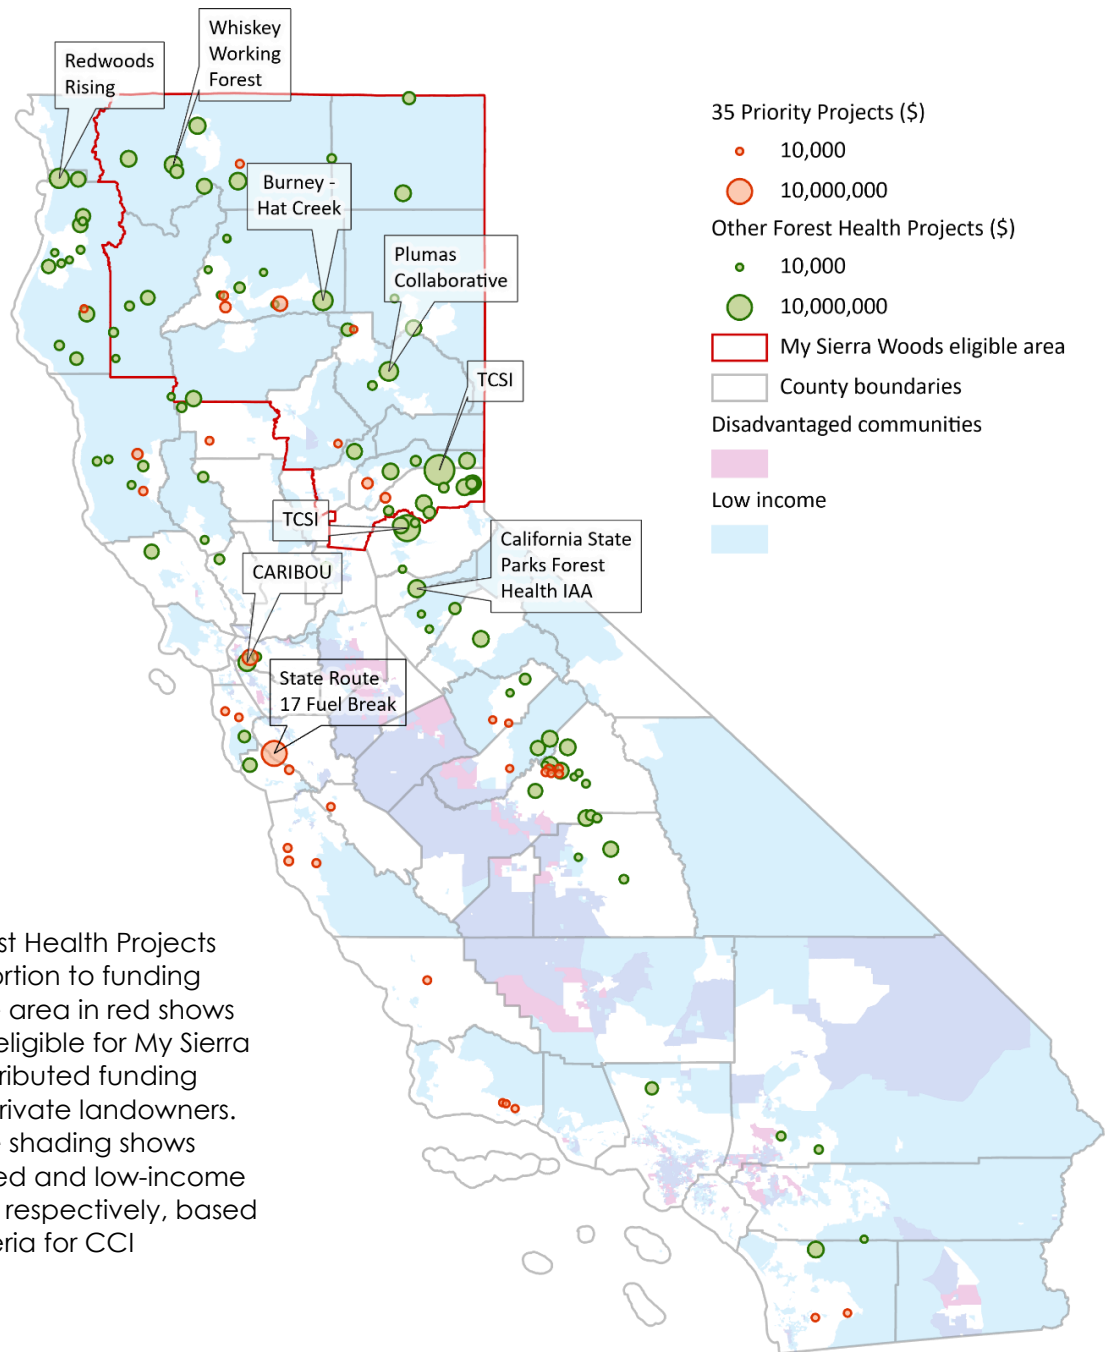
Redwoods Rising

Whiskey Working Forest

Burney - Hat Creek

Plumas Collaborative

TCSI

TCSI

California State Parks Forest Health IAA

CARIBOU

State Route 17 Fuel Break

35 Priority Projects ($)
10,000
10,000,000
Other Forest Health Projects ($)
10,000
10,000,000
My Sierra Woods eligible area
County boundaries
Disadvantaged communities
Low income

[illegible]st Health Projects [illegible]ortion to funding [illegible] area in red shows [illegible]eligible for My Sierra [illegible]ributed funding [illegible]rivate landowners. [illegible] shading shows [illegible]ed and low-income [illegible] respectively, based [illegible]eria for CCI